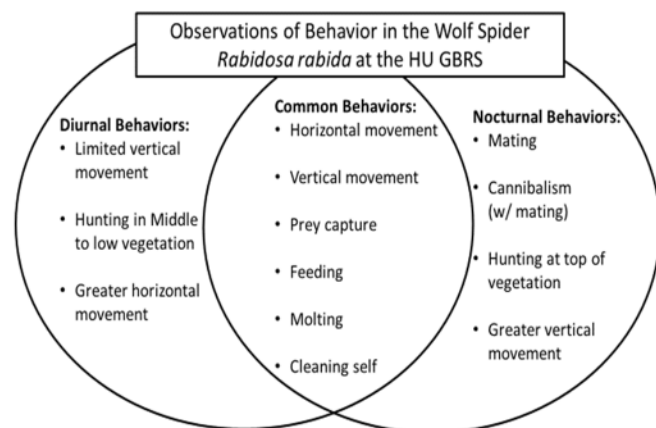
Observations of Behavior in the Wolf Spider *Rabidosa rabida* at the HU GBRS

Diurnal Behaviors:
• Limited vertical movement
• Hunting in Middle to low vegetation
• Greater horizontal movement

Common Behaviors:
• Horizontal movement
• Vertical movement
• Prey capture
• Feeding
• Molting
• Cleaning self

Nocturnal Behaviors:
• Mating
• Cannibalism (w/ mating)
• Hunting at top of vegetation
• Greater vertical movement